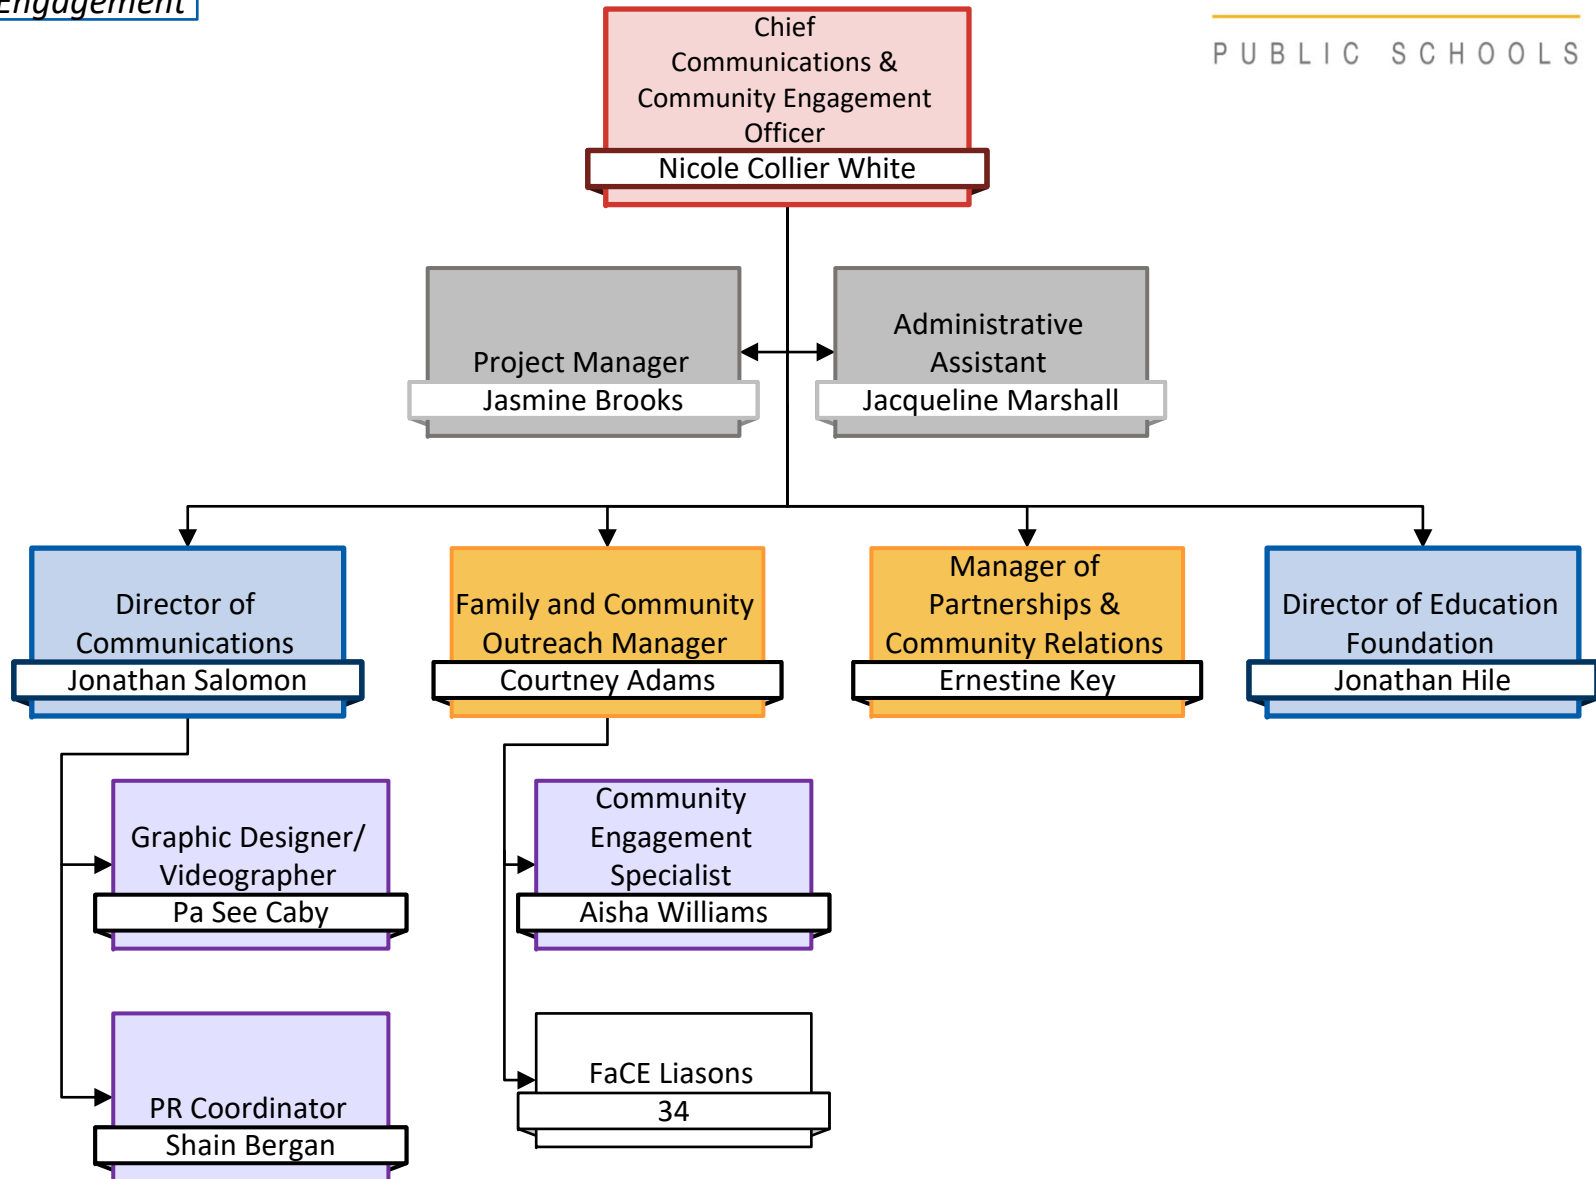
Engagement

PUBLIC SCHOOLS

Chief Communications & Community Engagement Officer
Nicole Collier White

Project Manager
Jasmine Brooks

Administrative Assistant
Jacqueline Marshall

Director of Communications
Jonathan Salomon

Family and Community Outreach Manager
Courtney Adams

Manager of Partnerships & Community Relations
Ernestine Key

Director of Education Foundation
Jonathan Hile

Graphic Designer/ Videographer
Pa See Caby

Community Engagement Specialist
Aisha Williams

PR Coordinator
Shain Bergan

FaCE Liasons
34